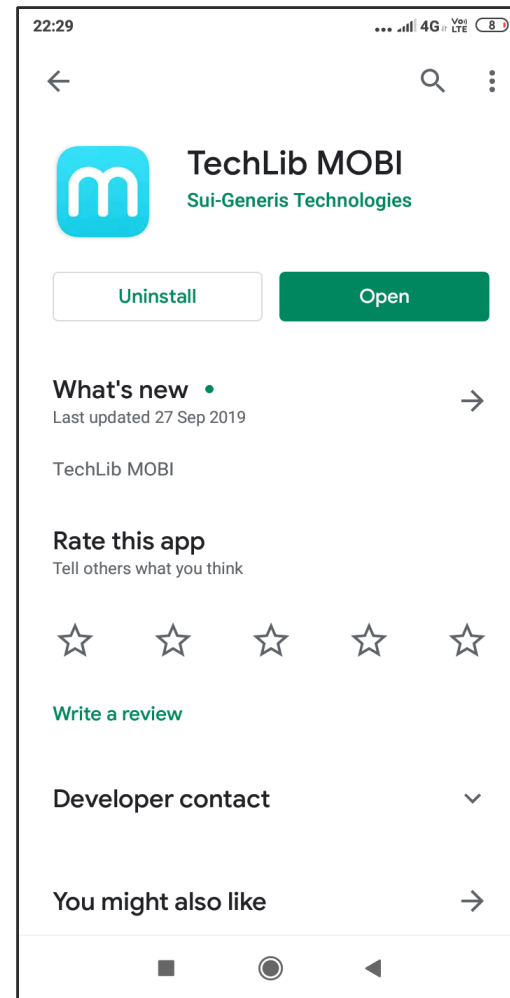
22:29

4G Vo) LTE 8

TechLib MOBI
Sui-Generis Technologies

Uninstall
Open

What's new •
Last updated 27 Sep 2019

TechLib MOBI

Rate this app
Tell others what you think

Write a review

Developer contact

You might also like